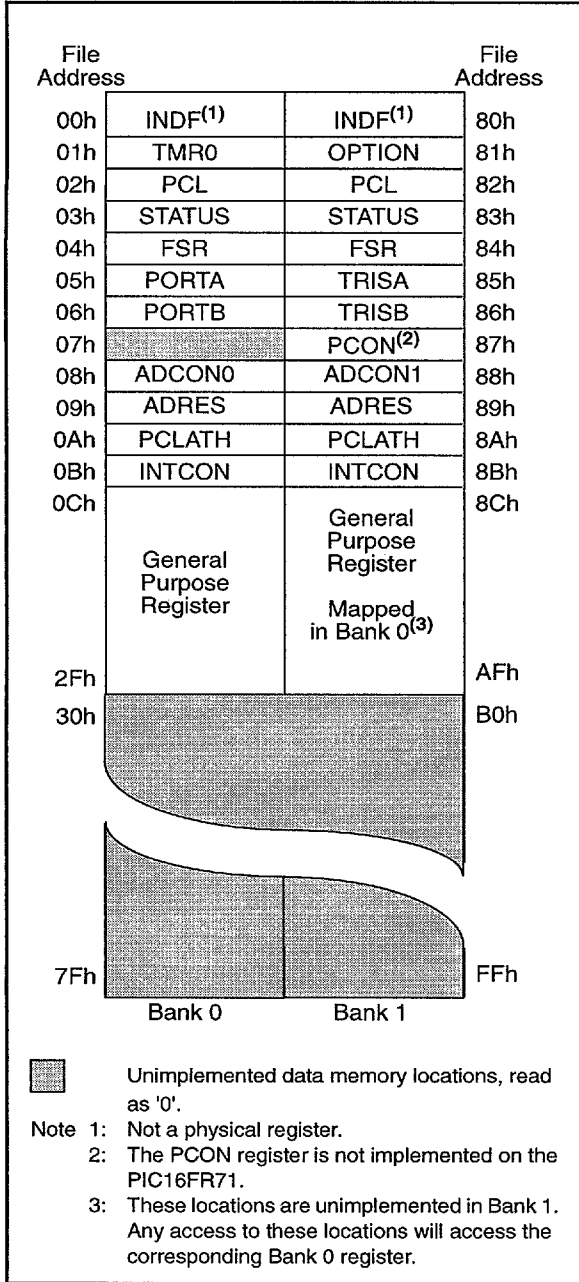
| File Address | | | File Address |
|---|---|---|---|
| 00h | INDF$^{(1)}$ | INDF$^{(1)}$ | 80h |
| 01h | TMR0 | OPTION | 81h |
| 02h | PCL | PCL | 82h |
| 03h | STATUS | STATUS | 83h |
| 04h | FSR | FSR | 84h |
| 05h | PORTA | TRISA | 85h |
| 06h | PORTB | TRISB | 86h |
| 07h | | PCON$^{(2)}$ | 87h |
| 08h | ADCON0 | ADCON1 | 88h |
| 09h | ADRES | ADRES | 89h |
| 0Ah | PCLATH | PCLATH | 8Ah |
| 0Bh | INTCON | INTCON | 8Bh |
| 0Ch | General Purpose Register | General Purpose Register Mapped in Bank 0$^{(3)}$ | 8Ch |
| 2Fh | | | AFh |
| 30h | | | B0h |
| 7Fh | | | FFh |
| | Bank 0 | Bank 1 | |

Unimplemented data memory locations, read as '0'.

Note 1: Not a physical register.
2: The PCON register is not implemented on the PIC16FR71.
3: These locations are unimplemented in Bank 1. Any access to these locations will access the corresponding Bank 0 register.